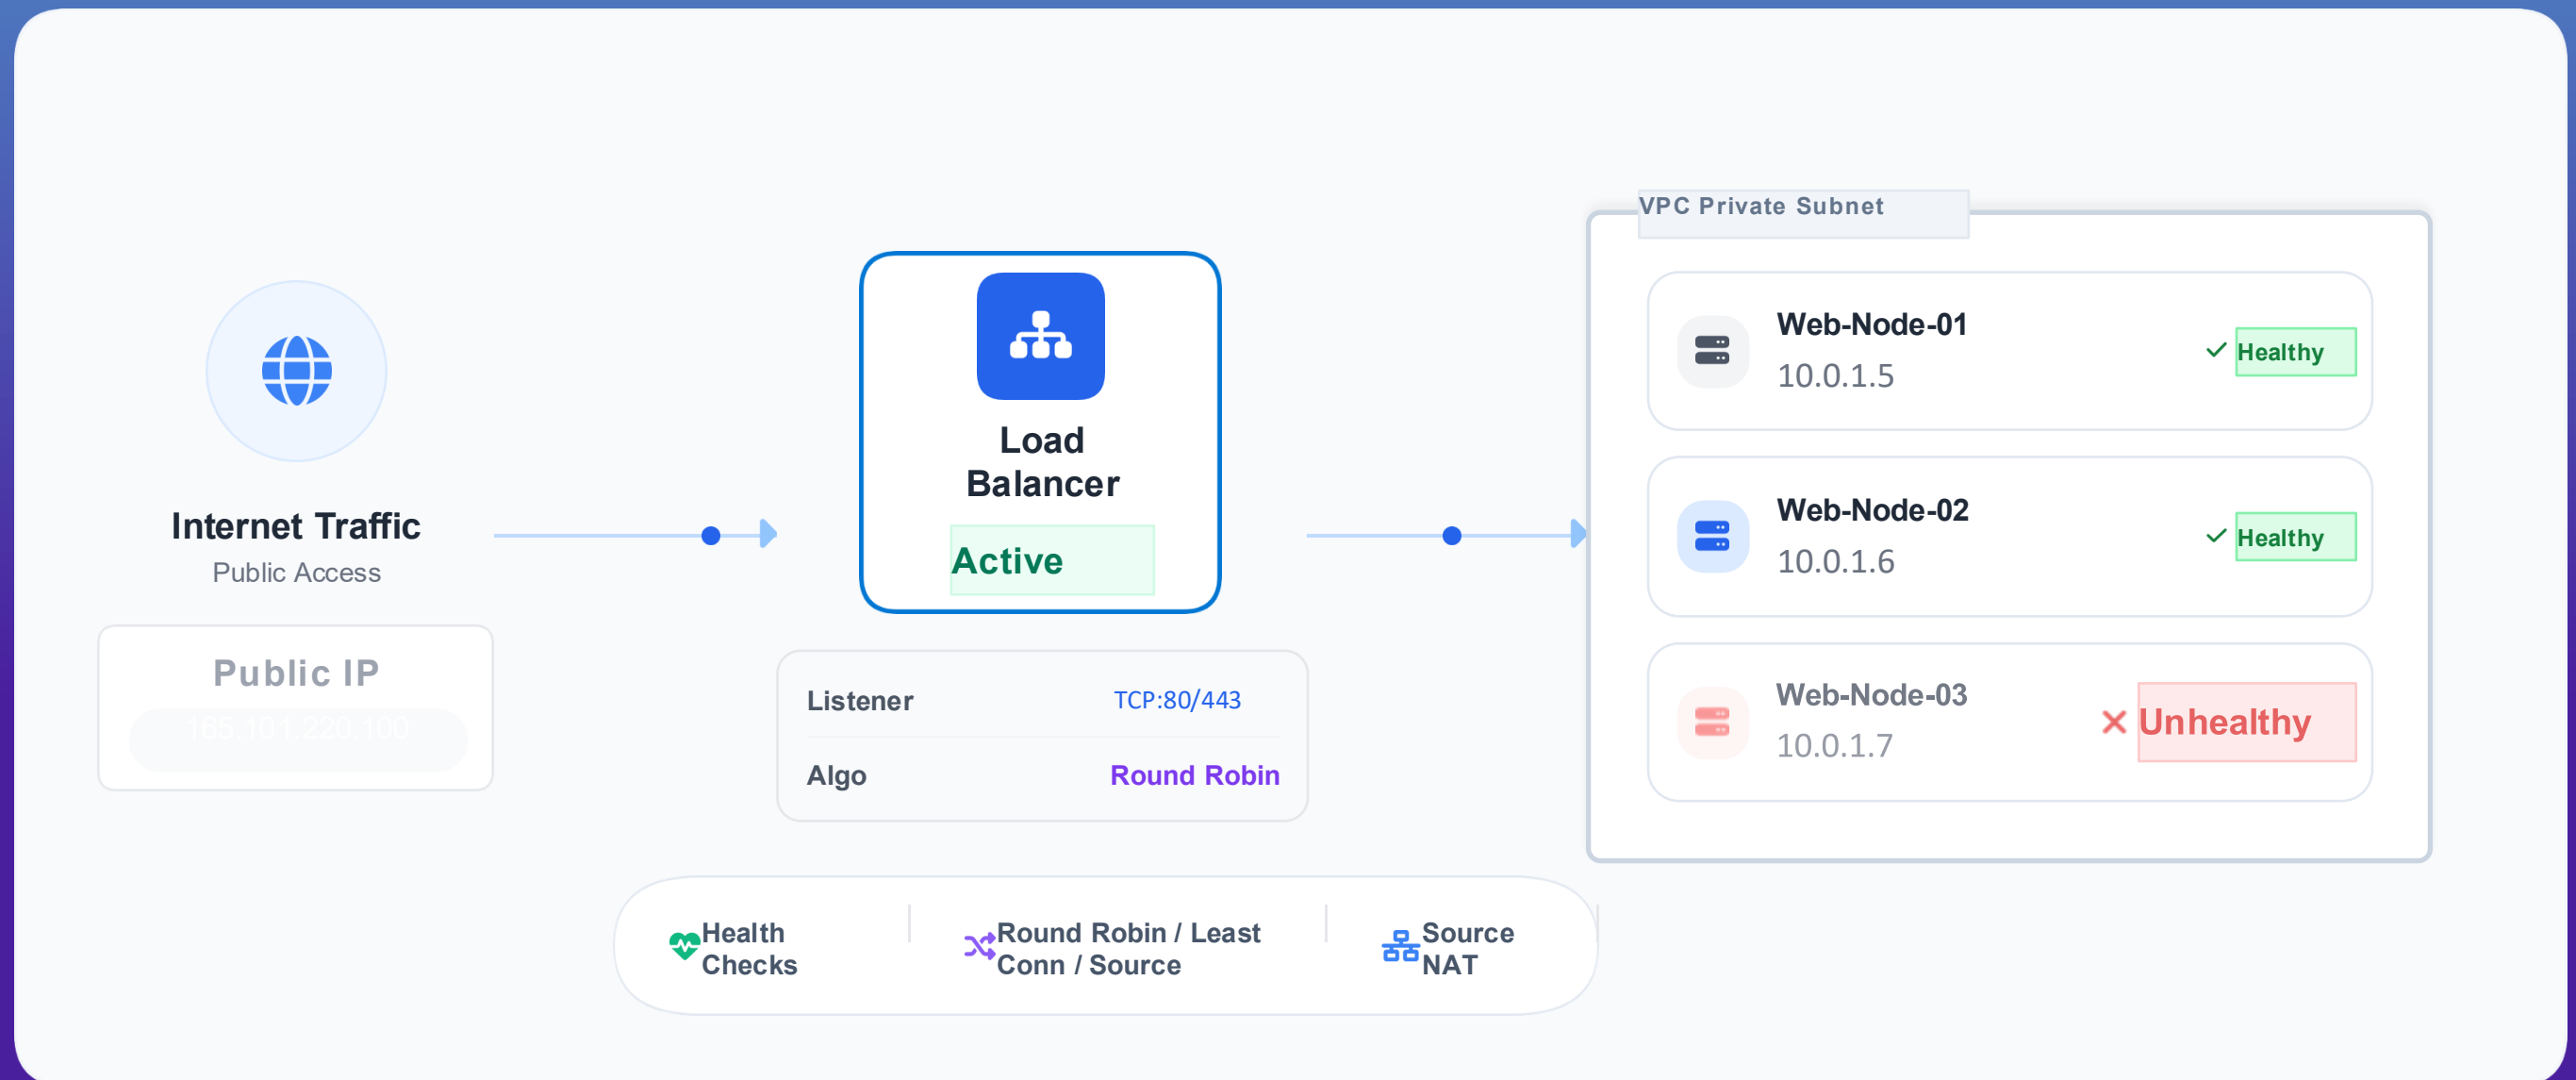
Internet Traffic
Public Access

Public IP
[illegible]

Load Balancer
Active

Listener TCP:80/443
Algo Round Robin

VPC Private Subnet

Web-Node-01
10.0.1.5
Healthy

Web-Node-02
10.0.1.6
Healthy

Web-Node-03
10.0.1.7
Unhealthy

Health Checks

Round Robin / Least Conn / Source

Source NAT